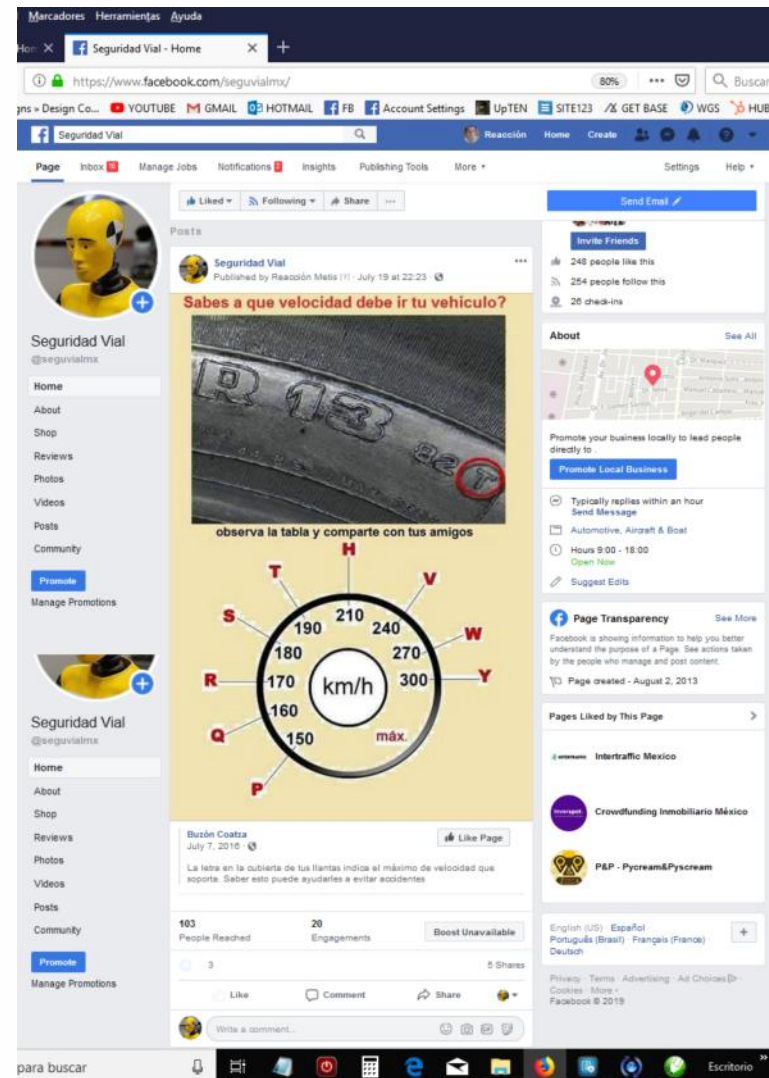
Marcadores Herramientas Ayuda

Hon × Seguridad Vial - Home × +

https://www.facebook.com/seguvialmx/ 80% ··· Buscar

gns » Design Co... YOUTUBE GMAIL HOTMAIL FB Account Settings UpTEN SITE123 GET BASE WGS HUB

Seguridad Vial Reacción Home Create

Page Inbox Manage Jobs Notifications Insights Publishing Tools More ▾ Settings Help ▾

Liked ▾ Following ▾ Share ···

Posts

Seguridad Vial
Published by Reacción Metis · July 19 at 22:23 ·

Sabes a que velocidad debe ir tu vehiculo?

R 13 82 T

observa la tabla y comparte con tus amigos

H T V S W R Q Y P
210 190 240 180 270 170 km/h 300 160 150 máx.

Buzón Coatza
July 7, 2016 ·
Like Page

La letra en la cubierta de tus llantas indica el máximo de velocidad que soporta. Saber esto puede ayudarles a evitar accidentes

103
People Reached
20
Engagements
Boost Unavailable

3
5 Shares

Like Comment Share

Write a comment...

Seguridad Vial
@seguvialmx
Home
About
Shop
Reviews
Photos
Videos
Posts
Community
Promote
Manage Promotions

Seguridad Vial
@seguvialmx
Home
About
Shop
Reviews
Photos
Videos
Posts
Community
Promote
Manage Promotions

Send Email
Invite Friends
248 people like this
254 people follow this
26 check-ins

About See All
Promote your business locally to lead people directly to .
Promote Local Business
Typically replies within an hour
Send Message
Automotive, Aircraft & Boat
Hours 9:00 - 18:00
Open Now
Suggest Edits

Page Transparency See More
Facebook is showing information to help you better understand the purpose of a Page. See actions taken by the people who manage and post content.
Page created - August 2, 2013

Pages Liked by This Page
Intertraffic Mexico
Crowdfunding Inmobiliario México
P&P - Pycream&Pyscream

English (US) · Español
Português (Brasil) · Français (France)
Deutsch

Privacy · Terms · Advertising · Ad Choices · Cookies · More ·
Facebook © 2019

para buscar
Escritorio